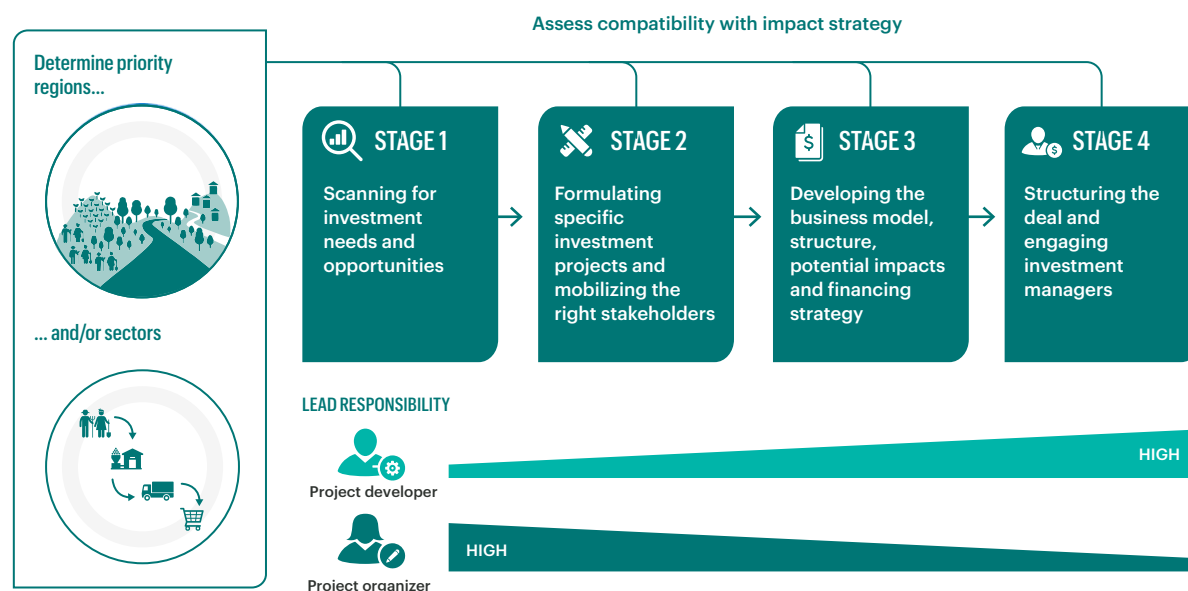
Assess compatibility with impact strategy

Determine priority regions...

... and/or sectors

STAGE 1
Scanning for investment needs and opportunities

STAGE 2
Formulating specific investment projects and mobilizing the right stakeholders

STAGE 3
Developing the business model, structure, potential impacts and financing strategy

STAGE 4
Structuring the deal and engaging investment managers

LEAD RESPONSIBILITY

Project developer

HIGH

Project organizer

HIGH